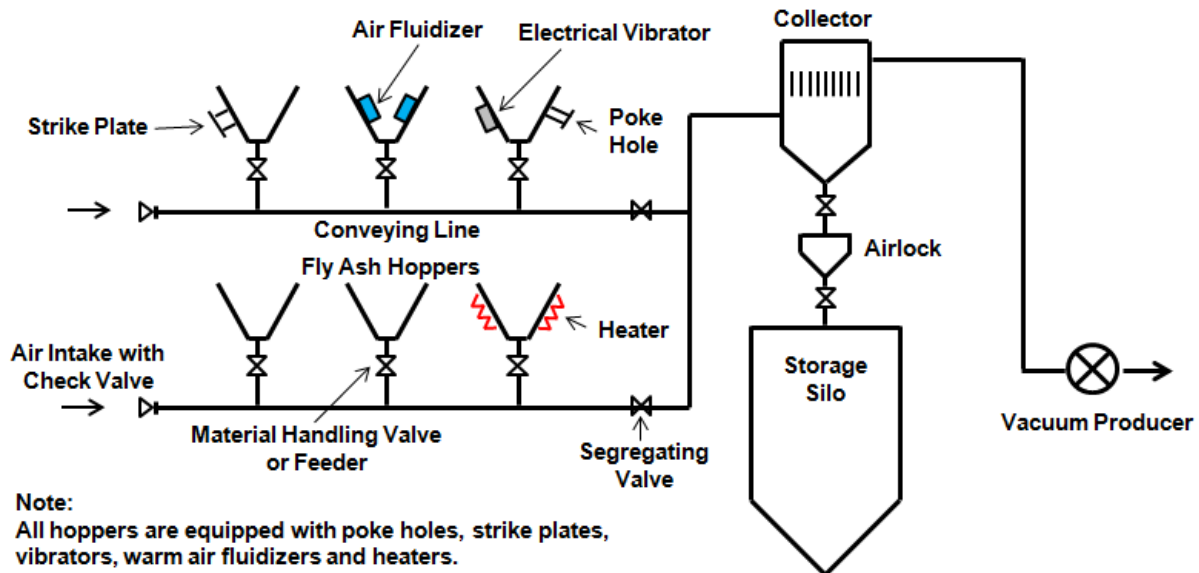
Air Fluidizer

Electrical Vibrator

Collector

Strike Plate

Poke Hole

Conveying Line

Airlock

Fly Ash Hoppers

Heater

Air Intake with Check Valve

Storage Silo

Material Handling Valve or Feeder

Segregating Valve

Vacuum Producer

Note:
All hoppers are equipped with poke holes, strike plates, vibrators, warm air fluidizers and heaters.